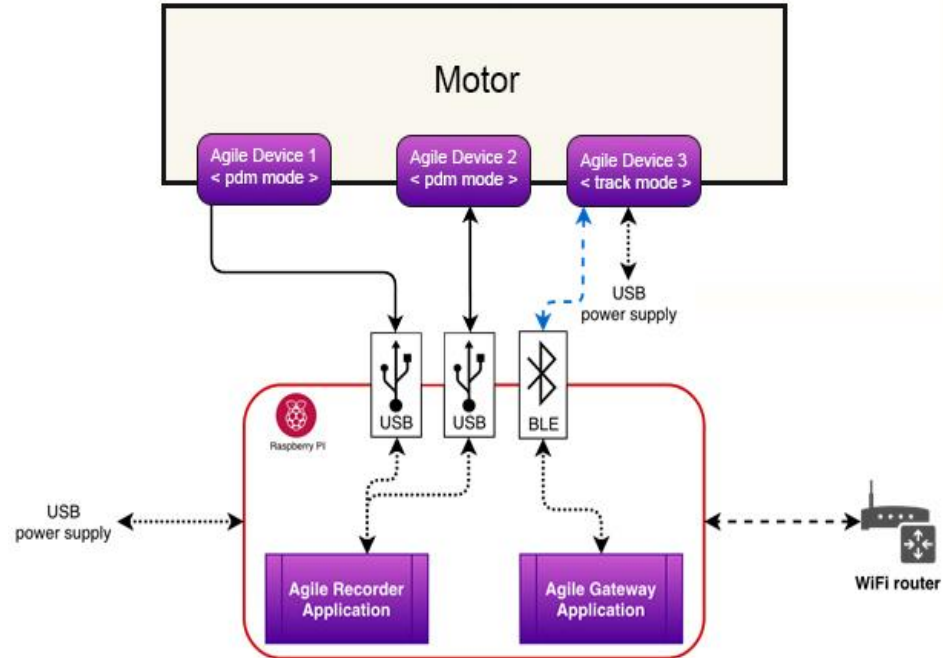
Motor

Agile Device 1
< pdm mode >

Agile Device 2
< pdm mode >

Agile Device 3
< track mode >

USB
power supply

USB

USB

BLE

Raspberry PI

USB
power supply

Agile Recorder Application

Agile Gateway Application

WiFi router